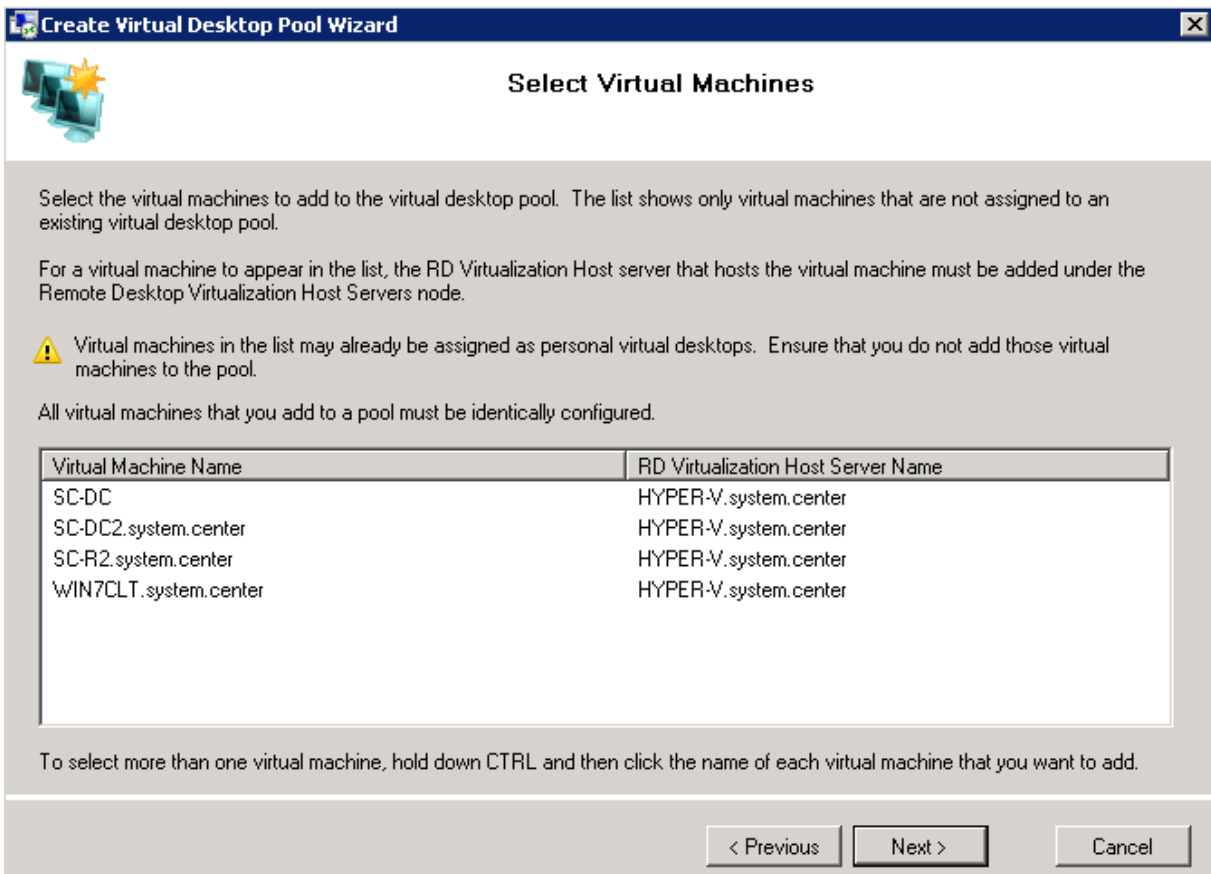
Create Virtual Desktop Pool Wizard

Select Virtual Machines

Select the virtual machines to add to the virtual desktop pool. The list shows only virtual machines that are not assigned to an existing virtual desktop pool.

For a virtual machine to appear in the list, the RD Virtualization Host server that hosts the virtual machine must be added under the Remote Desktop Virtualization Host Servers node.

Virtual machines in the list may already be assigned as personal virtual desktops. Ensure that you do not add those virtual machines to the pool.

All virtual machines that you add to a pool must be identically configured.

| Virtual Machine Name | RD Virtualization Host Server Name |
|---|---|
| SC-DC | HYPER-V.system.center |
| SC-DC2.system.center | HYPER-V.system.center |
| SC-R2.system.center | HYPER-V.system.center |
| WIN7CLT.system.center | HYPER-V.system.center |

To select more than one virtual machine, hold down CTRL and then click the name of each virtual machine that you want to add.

< Previous   Next >   Cancel